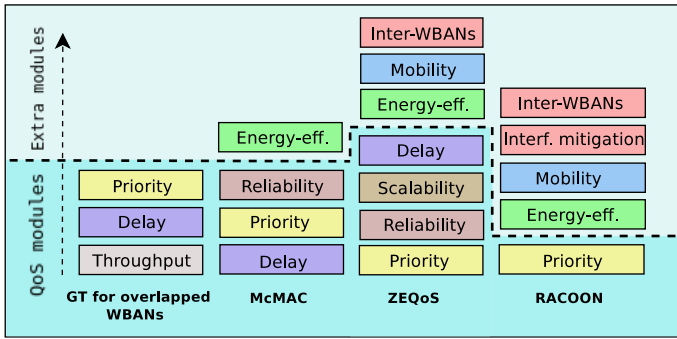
Extra modules

QoS modules

Priority
Delay
Throughput
GT for overlapped WBANs

Energy-eff.
Reliability
Priority
Delay
McMAC

Inter-WBANs
Mobility
Energy-eff.
Delay
Scalability
Reliability
Priority
ZEQoS

Inter-WBANs
Interf. mitigation
Mobility
Energy-eff.
Priority
RACOON